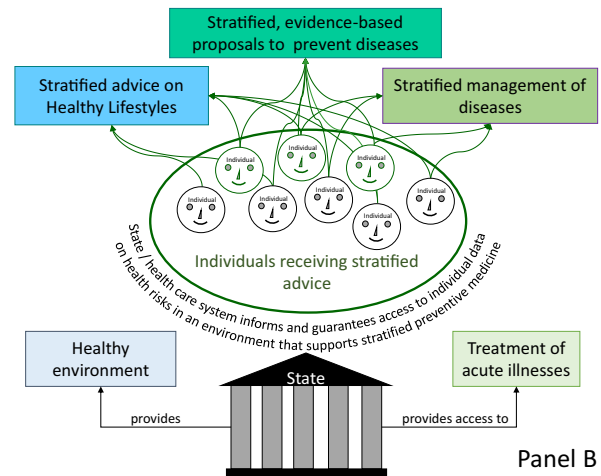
Stratified, evidence-based proposals to prevent diseases

Stratified advice on Healthy Lifestyles

Stratified management of diseases

Individual

Individual

Individual

Individual

Individual

Individual

Individual

Individual

Individuals receiving stratified advice

State / health care system informs and guarantees access to individual data on health risks in an environment that supports stratified preventive medicine

Healthy environment

Treatment of acute illnesses

State

provides

provides access to

Panel B